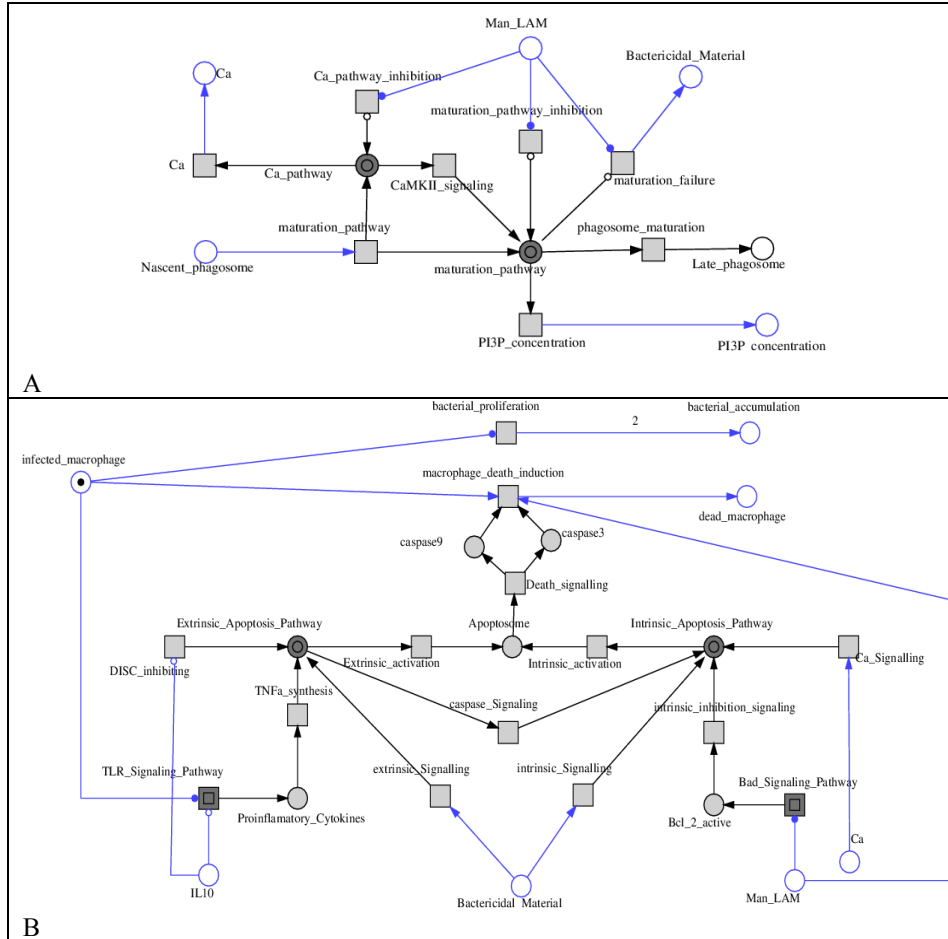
Man_LAM

Ca

Ca_pathway_inhibition

Bactericidal_Material

maturation_pathway_inhibition

Ca

Ca_pathway

CaMKII_signaling

maturation_failure

maturation_pathway

phagosome_maturation

Nascent_phagosome

maturation_pathway

Late_phagosome

PI3P_concentration

PI3P concentration

A

bacterial_proliferation

bacterial_accumulation

2

infected_macrophage

macrophage_death_induction

dead_macrophage

caspase9

caspase3

Death_signalling

Extrinsic_Apoptosis_Pathway

Apoptosome

Intrinsic_Apoptosis_Pathway

DISC_inhibiting

Extrinsic_activation

Intrinsic_activation

Ca_Signalling

TNFa_synthesis

caspase_Signaling

intrinsic_inhibition_signaling

TLR_Signaling_Pathway

extrinsic_Signalling

intrinsic_Signalling

Bad_Signaling_Pathway

Proinflamatory_Cytokines

Bcl_2_active

Ca

IL10

Bactericidal_Material

Man_LAM

B